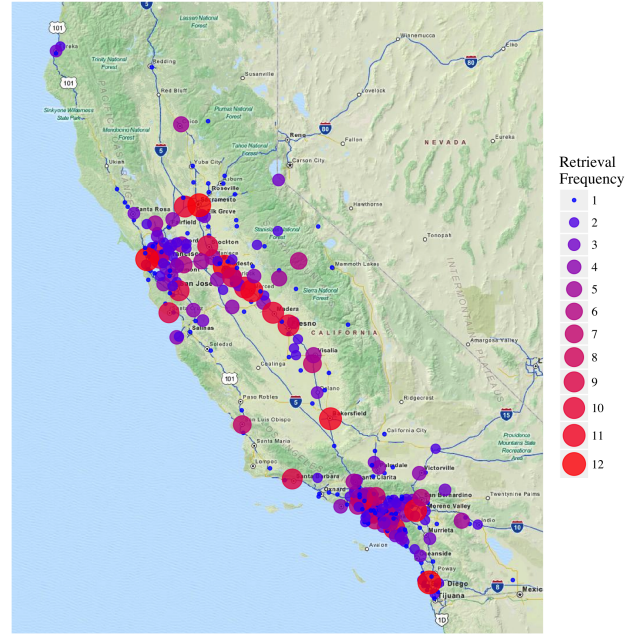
Lassen National Forest
Winnemucca
Elko
101
Redding
Susanville
80
Trinity National Forest
Lovelock
101
Red Bluff
Plumas National Forest
Sinkyone Wilderness State Park
Mendocino National Forest
Reno
Fallon
Eureka
5
Tahoe National Forest
Carson City
NEVADA
Ukiah
Yuba City
Auburn
Roseville
Retrieval Frequency
Hawthorne
Santa Rosa
Fairfield
Sacramento
Elk Grove
Stanislaus National Forest
Tonopah
Stockton
Modesto
Mammoth Lakes
Sierra National Forest
San Jose
Merced
Madera
CALIFORNIA
Salinas
Fresno
Visalia
Soledad
Coalinga
Amargosa Valley
101
Paso Robles
5
Delano
Ridgecrest
15
San Luis Obispo
Bakersfield
Santa Maria
California City
Providence Mountains State Recreational Area
Lompoc
Victorville
Santa Barbara
Santa Clarita
Palmdale
San Bernardino
Twentynine Palms
Oxnard
Moreno Valley
Indio
10
Murrieta
Avalon
Oceanside
Poway
San Diego
8
Mexicali
Tijuana
10
1
2
3
4
5
6
7
8
9
10
11
12